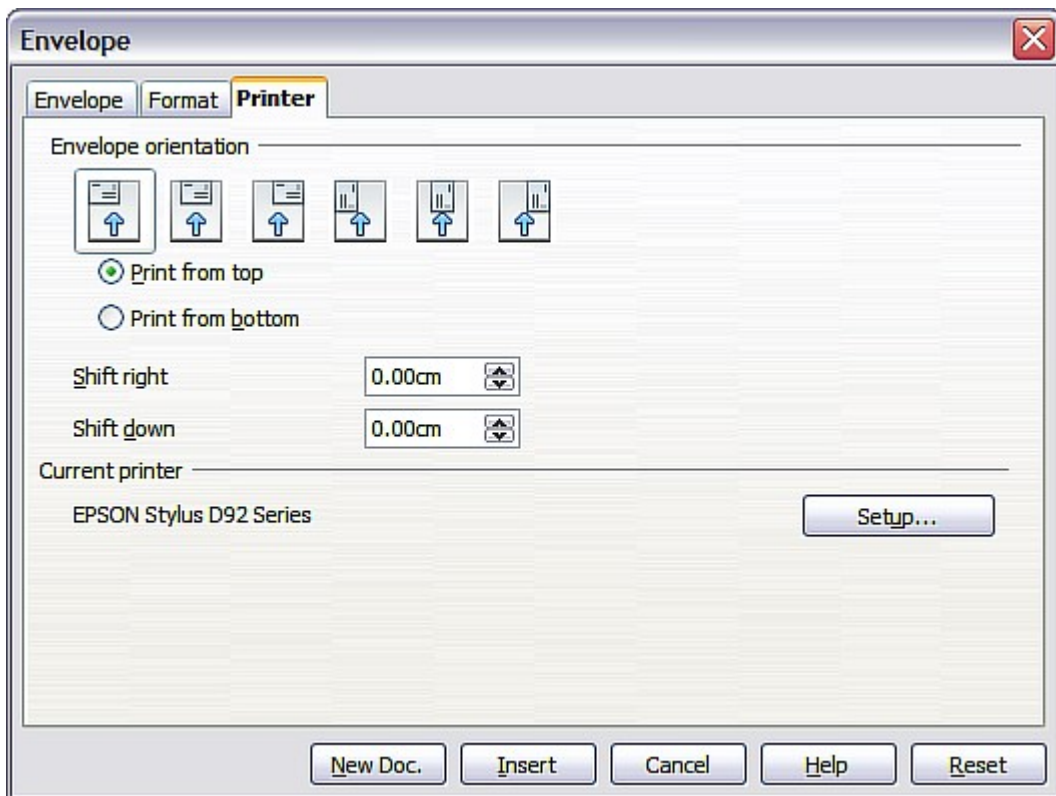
Envelope

Envelope Format Printer

Envelope orientation

Print from top

Print from bottom

Shift right 0.00cm

Shift down 0.00cm

Current printer

EPSON Stylus D92 Series

Setup...

New Doc. Insert Cancel Help Reset